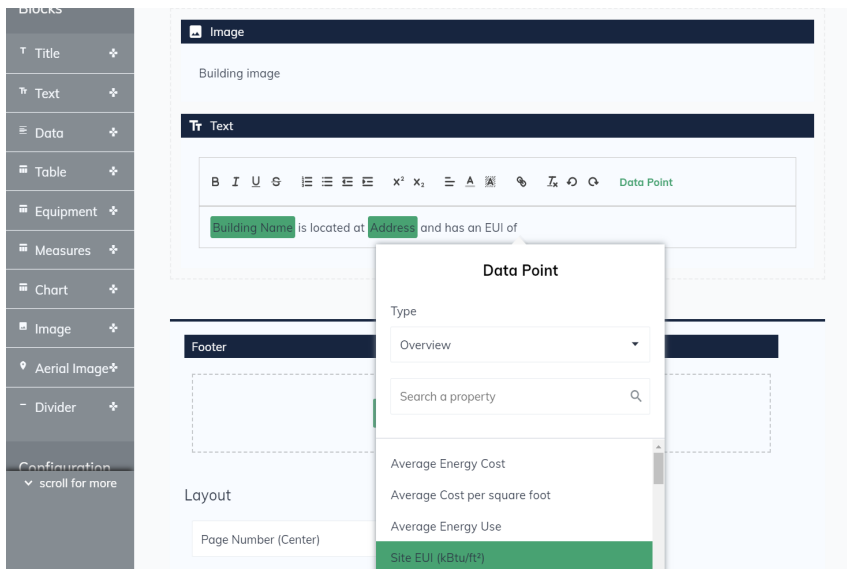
Blocks

Title
Text
Data
Table
Equipment
Measures
Chart
Image
Aerial Image
Divider

Configuration
scroll for more

Image

Building image

Text

B I U S $x^2$ $x_2$ Data Point

Building Name is located at Address and has an EUI of

Data Point

Type

Overview

Search a property

Average Energy Cost
Average Cost per square foot
Average Energy Use
Site EUI (kBtu/ft²)

Footer

Layout

Page Number (Center)